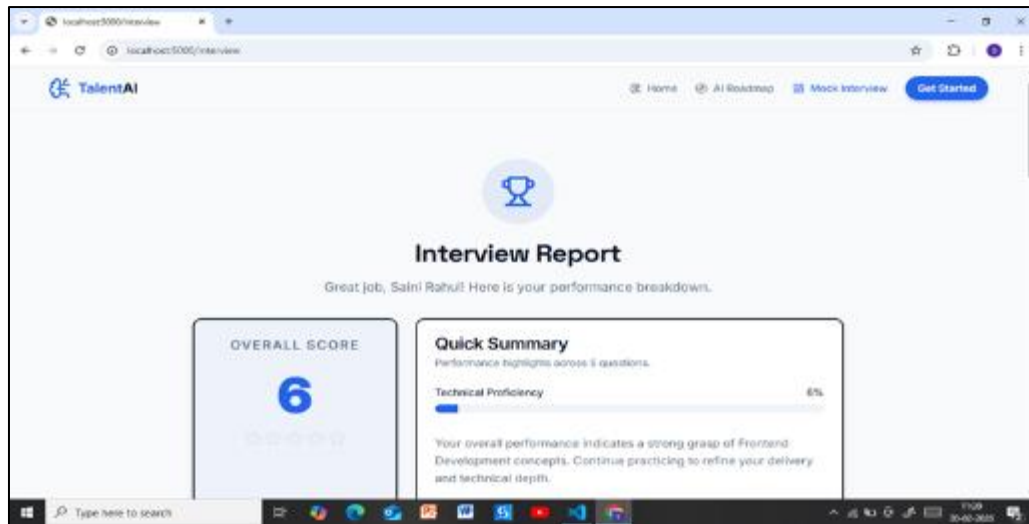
localhost:5000/interview

localhost:5000/interview

TalentAI

Home AI Roadmap Mock Interview Get Started

Interview Report

Great job, Saini Rahul! Here is your performance breakdown.

OVERALL SCORE

6

Quick Summary

Performance highlights across 5 questions.

Technical Proficiency 6%

Your overall performance indicates a strong grasp of Frontend Development concepts. Continue practicing to refine your delivery and technical depth.

Type here to search

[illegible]
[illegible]